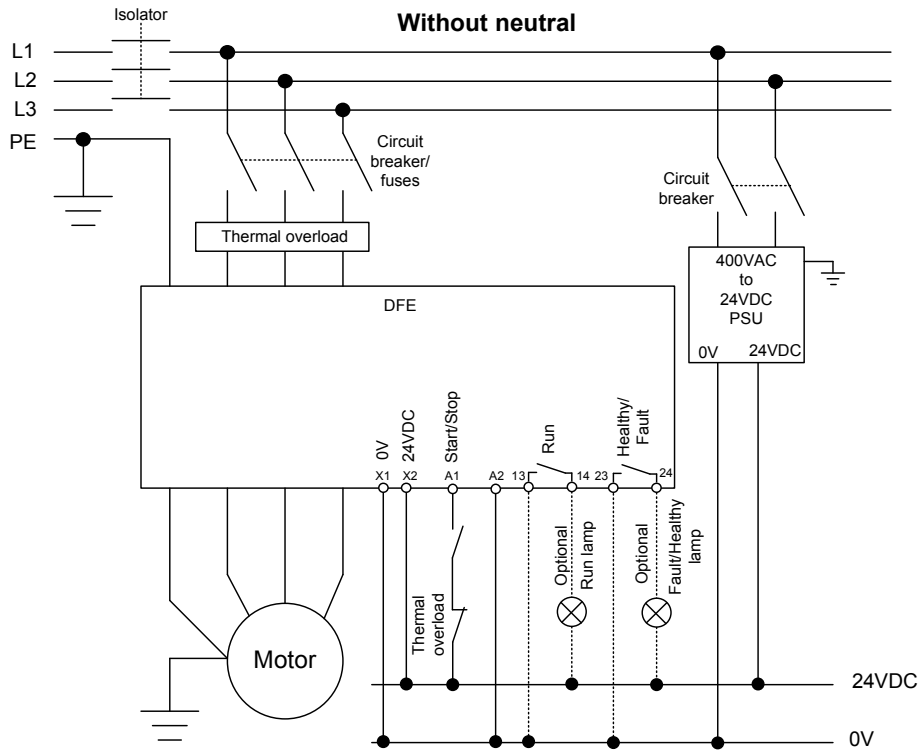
Isolator

Without neutral

L1
L2
L3
PE

Circuit breaker/ fuses

Circuit breaker

Thermal overload

400VAC to 24VDC PSU

0V 24VDC

DFE

0V
24VDC
Start/Stop
Run
Healthy/ Fault

X1 X2 A1 A2 13 14 23 24

Thermal overload

Optional Run lamp

Optional Fault/Healthy lamp

Motor

24VDC

0V